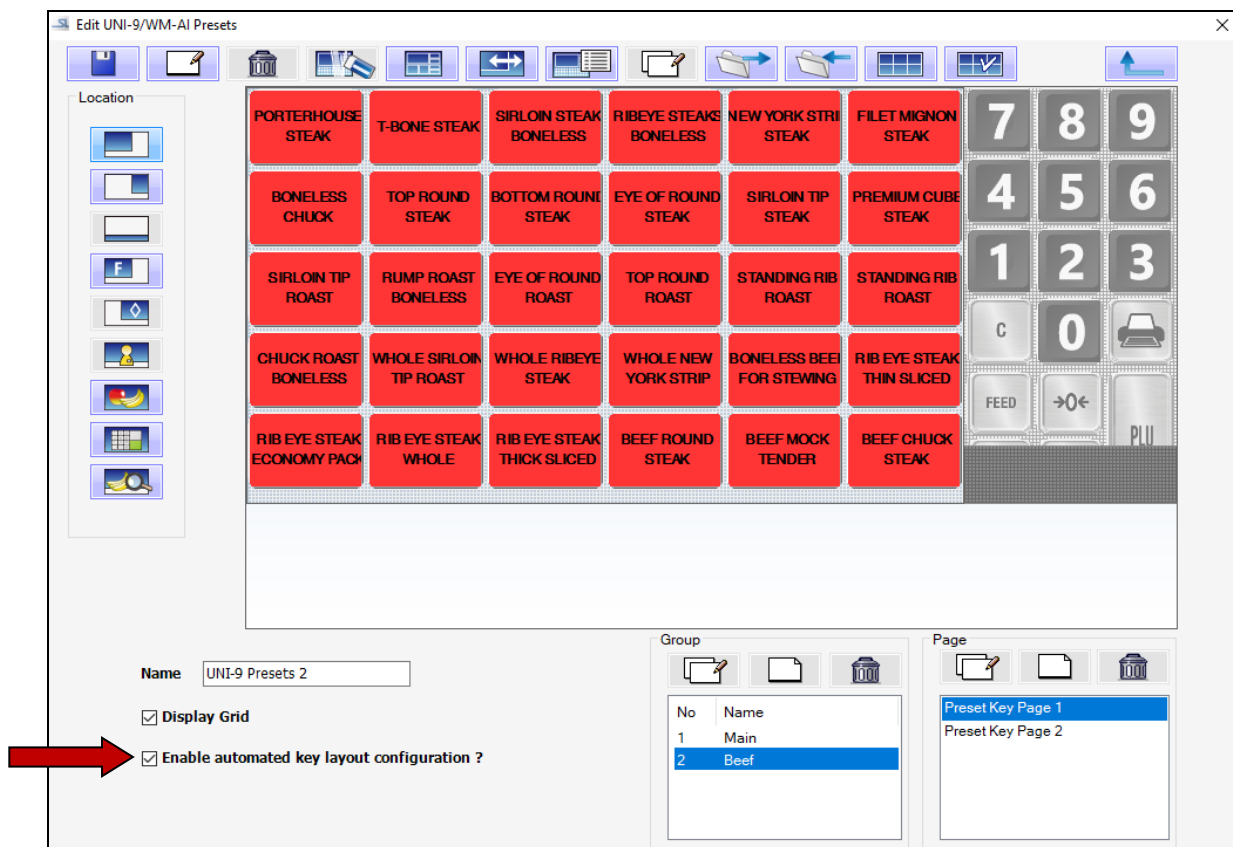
Edit UNI-9/WM-AI Presets

Location

PORTERHOUSE STEAK
T-BONE STEAK
SIRLOIN STEAK BONELESS
RIBEYE STEAKS BONELESS
NEW YORK STRI STEAK
FILET MIGNON STEAK
BONELESS CHUCK
TOP ROUND STEAK
BOTTOM ROUNI STEAK
EYE OF ROUND STEAK
SIRLOIN TIP STEAK
PREMIUM CUBE STEAK
SIRLOIN TIP ROAST
RUMP ROAST BONELESS
EYE OF ROUND ROAST
TOP ROUND ROAST
STANDING RIB ROAST
STANDING RIB ROAST
CHUCK ROAST BONELESS
WHOLE SIRLOIN TIP ROAST
WHOLE RIBEYE STEAK
WHOLE NEW YORK STRIP
BONELESS BEEI FOR STEWING
RIB EYE STEAK THIN SLICED
RIB EYE STEAK ECONOMY PACK
RIB EYE STEAK WHOLE
RIB EYE STEAK THICK SLICED
BEEF ROUND STEAK
BEEF MOCK TENDER
BEEF CHUCK STEAK

7 8 9
4 5 6
1 2 3
C 0
FEED →0←
PLU

Name UNI-9 Presets 2

☑ Display Grid

☑ Enable automated key layout configuration ?

Group

| No | Name |
|---|---|
| 1 | Main |
| 2 | Beef |

Page

Preset Key Page 1
Preset Key Page 2